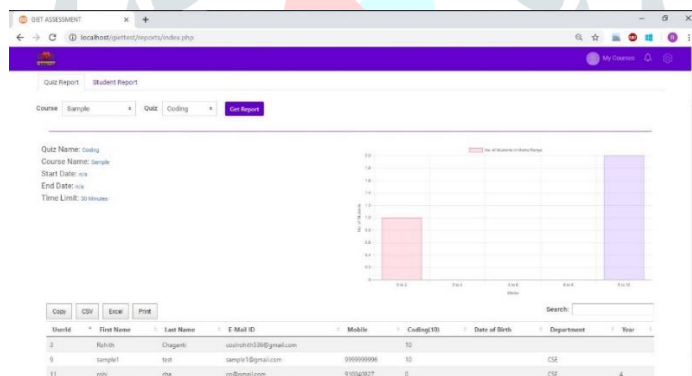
GIET ASSESSMENT × +

localhost/giettest/reports/index.php

My Courses

Quiz Report Student Report

Course Sample Quiz Coding Get Report

Quiz Name: Coding
Course Name: Sample
Start Date: n/a
End Date: n/a
Time Limit: 30 Minutes

No. of Students in Marks Range

2.0
1.8
1.6
1.4
1.2
1.0
0.8
0.6
0.4
0.2
0

No. of Students

0 to 2 2 to 4 4 to 6 6 to 8 8 to 10

Marks

Copy CSV Excel Print Search:

| UserId | First Name | Last Name | E-Mail ID | Mobile | Coding(10) | Date of Birth | Department | Year |
|---|---|---|---|---|---|---|---|---|
| 2 | Rohith | Chaganti | coolrohith336@gmail.com | | 10 | | | |
| 9 | sample1 | test | sample1@gmail.com | 9999999996 | 10 | | CSE | |
| 11 | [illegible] | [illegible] | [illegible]@gmail.com | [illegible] | 0 | | CSE | 4 |